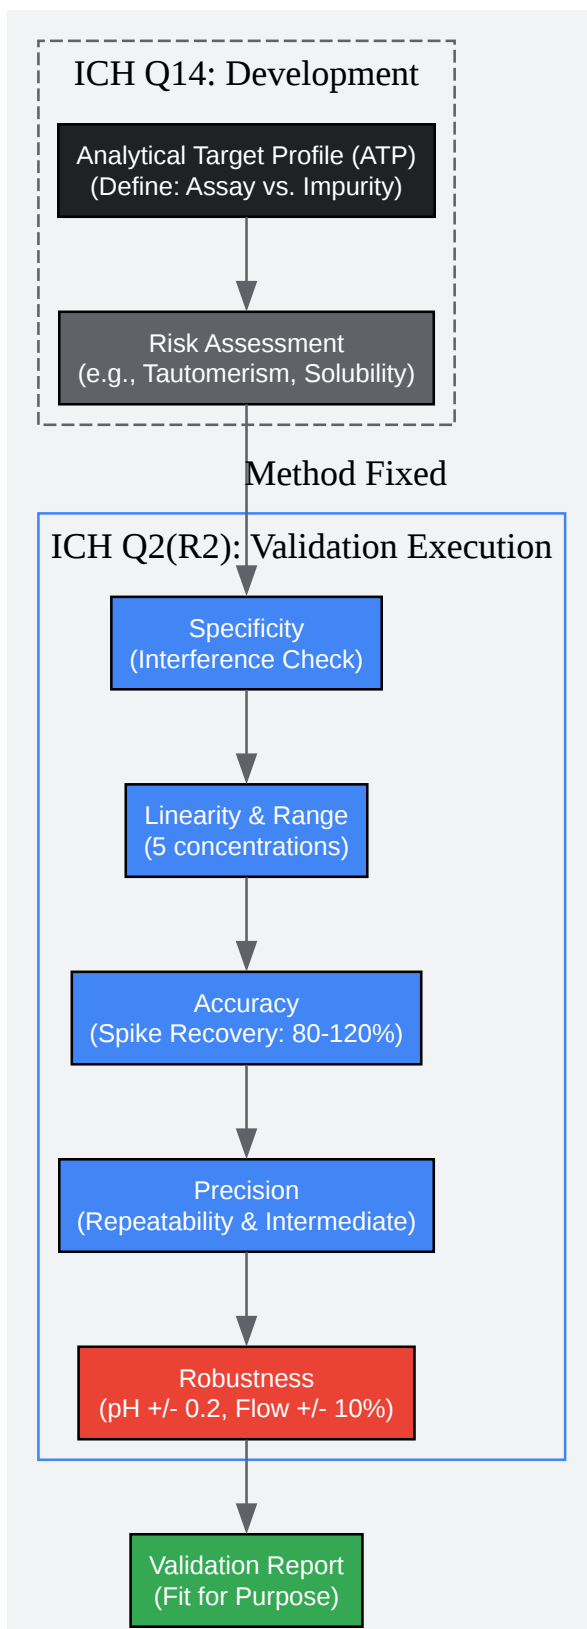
ICH Q14: Development

Analytical Target Profile (ATP)
(Define: Assay vs. Impurity)

Risk Assessment
(e.g., Tautomerism, Solubility)

Method Fixed

ICH Q2(R2): Validation Execution

Specificity
(Interference Check)

Linearity & Range
(5 concentrations)

Accuracy
(Spike Recovery: 80-120%)

Precision
(Repeatability & Intermediate)

Robustness
(pH +/- 0.2, Flow +/- 10%)

Validation Report
(Fit for Purpose)